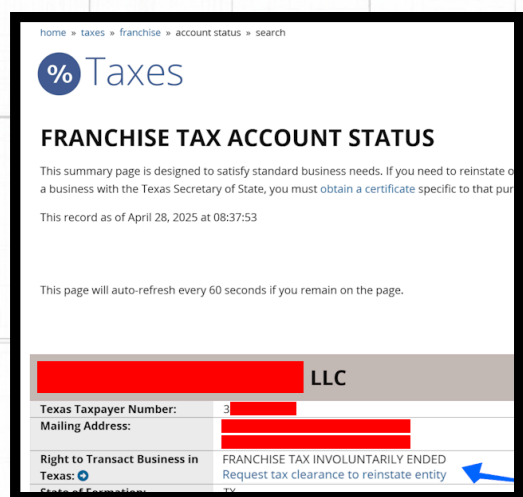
home » taxes » franchise » account status » search

% Taxes

FRANCHISE TAX ACCOUNT STATUS

This summary page is designed to satisfy standard business needs. If you need to reinstate o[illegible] a business with the Texas Secretary of State, you must obtain a certificate specific to that pur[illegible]

This record as of April 28, 2025 at 08:37:53

This page will auto-refresh every 60 seconds if you remain on the page.

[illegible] LLC

| | |
|---|---|
| Texas Taxpayer Number: | 3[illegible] |
| Mailing Address: | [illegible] |
| Right to Transact Business in Texas: | FRANCHISE TAX INVOLUNTARILY ENDED Request tax clearance to reinstate entity |
| State of Formation: | TX |